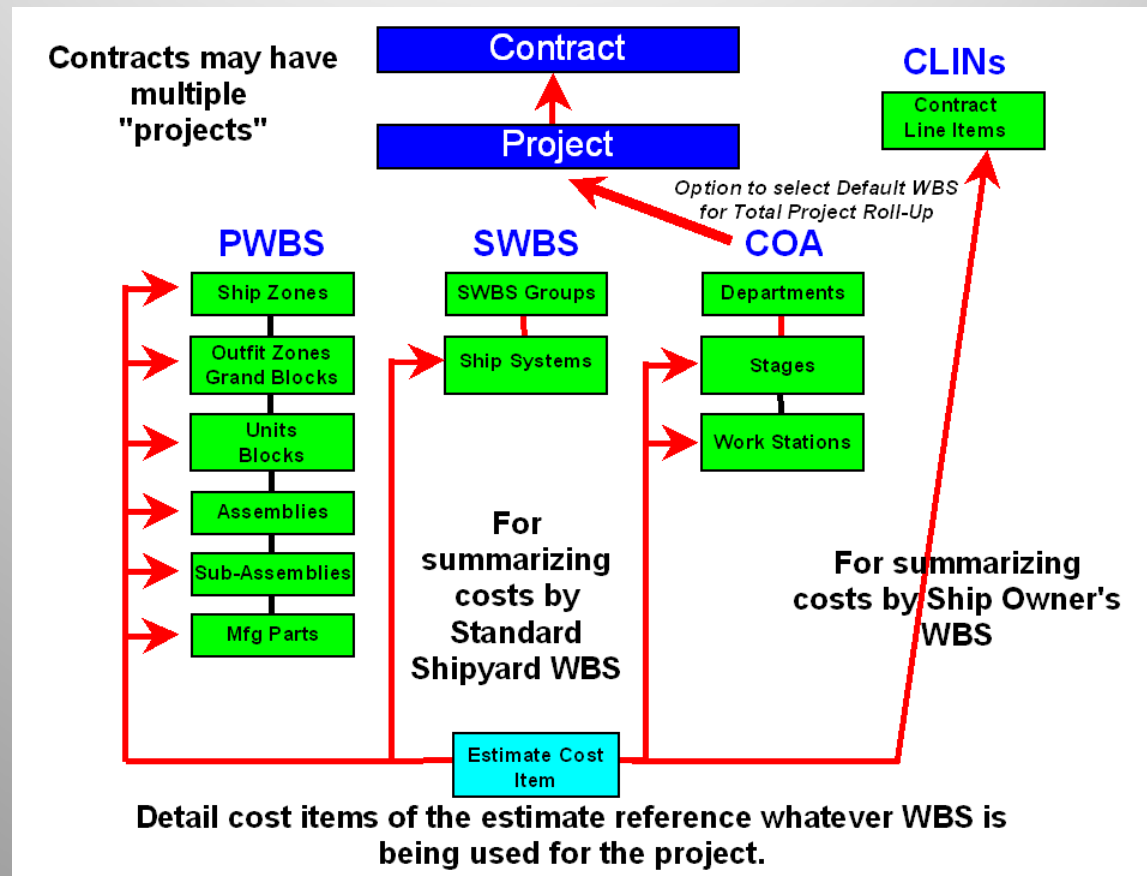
Contracts may have multiple "projects"

Contract

Project

CLINs

Contract Line Items

Option to select Default WBS for Total Project Roll-Up

PWBS

SWBS

COA

Ship Zones

Outfit Zones Grand Blocks

Units Blocks

Assemblies

Sub-Assemblies

Mfg Parts

SWBS Groups

Ship Systems

Departments

Stages

Work Stations

For summarizing costs by Standard Shipyard WBS

For summarizing costs by Ship Owner's WBS

Estimate Cost Item

Detail cost items of the estimate reference whatever WBS is being used for the project.